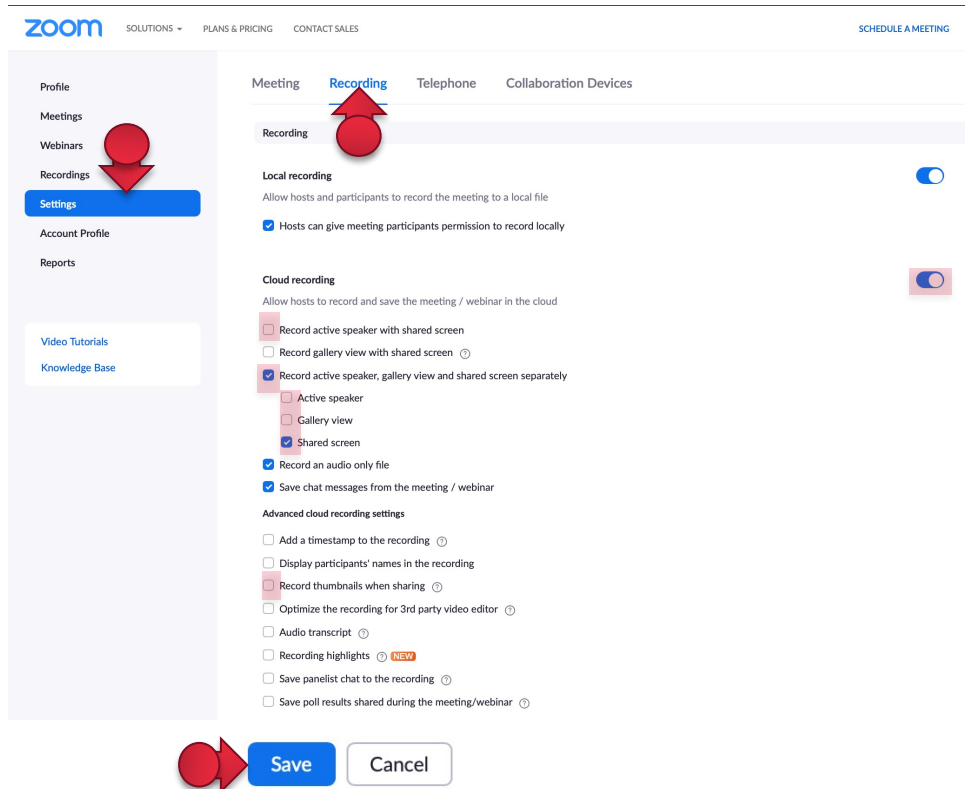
zoom SOLUTIONS PLANS & PRICING CONTACT SALES SCHEDULE A MEETING

Profile
Meetings
Webinars
Recordings
Settings
Account Profile
Reports

Video Tutorials
Knowledge Base

Meeting Recording Telephone Collaboration Devices

Recording

Local recording
Allow hosts and participants to record the meeting to a local file
Hosts can give meeting participants permission to record locally

Cloud recording
Allow hosts to record and save the meeting / webinar in the cloud
Record active speaker with shared screen
Record gallery view with shared screen
Record active speaker, gallery view and shared screen separately
Active speaker
Gallery view
Shared screen
Record an audio only file
Save chat messages from the meeting / webinar

Advanced cloud recording settings
Add a timestamp to the recording
Display participants' names in the recording
Record thumbnails when sharing
Optimize the recording for 3rd party video editor
Audio transcript
Recording highlights NEW
Save panelist chat to the recording
Save poll results shared during the meeting/webinar

Save Cancel